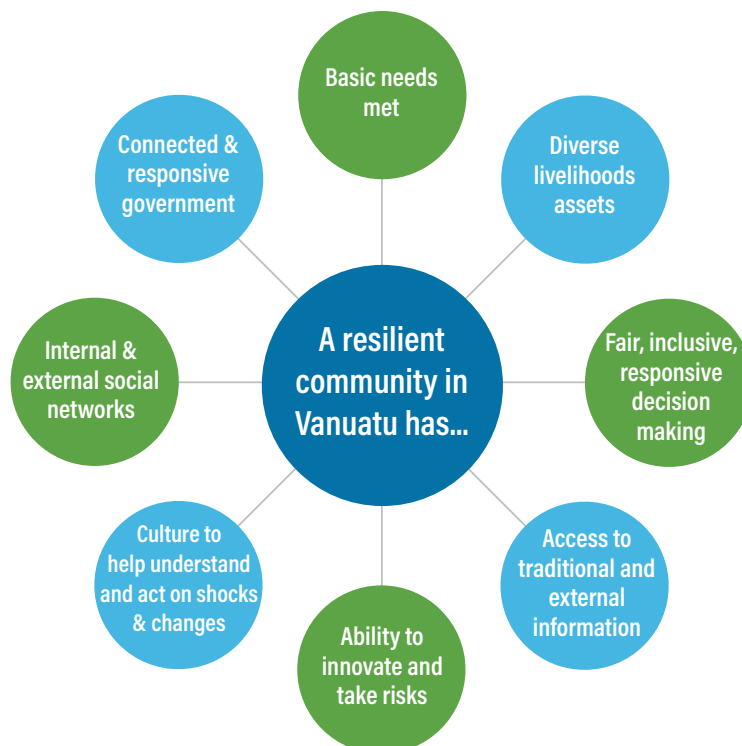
A resilient community in Vanuatu has...

Basic needs met

Diverse livelihoods assets

Fair, inclusive, responsive decision making

Access to traditional and external information

Ability to innovate and take risks

Culture to help understand and act on shocks & changes

Internal & external social networks

Connected & responsive government